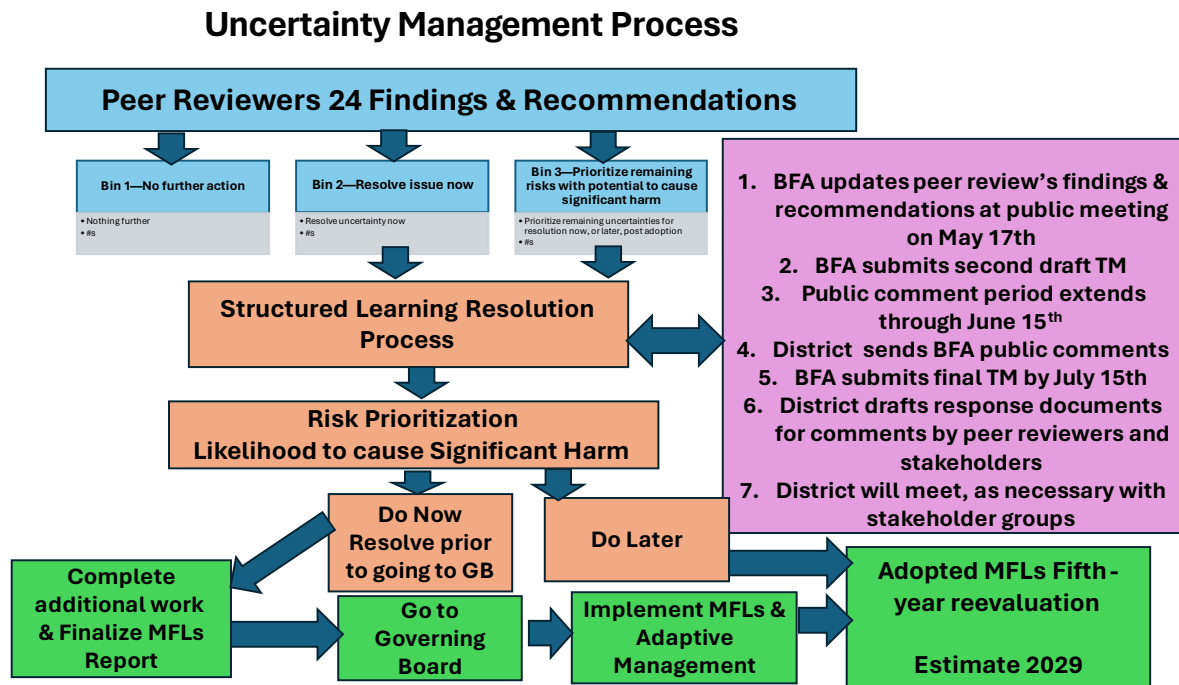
Uncertainty Management Process

Peer Reviewers 24 Findings & Recommendations

Bin 1—No further action

• Nothing further
• #s

Bin 2—Resolve issue now

• Resolve uncertainty now
• #s

Bin 3—Prioritize remaining risks with potential to cause significant harm

• Prioritize remaining uncertainties for resolution now, or later, post adoption
• #s

1. BFA updates peer review's findings & recommendations at public meeting on May 17th
2. BFA submits second draft TM
3. Public comment period extends through June 15$^{th}$
4. District sends BFA public comments
5. BFA submits final TM by July 15th
6. District drafts response documents for comments by peer reviewers and stakeholders
7. District will meet, as necessary with stakeholder groups

Structured Learning Resolution Process

Risk Prioritization
Likelihood to cause Significant Harm

Do Now
Resolve prior to going to GB

Do Later

Complete additional work & Finalize MFLs Report

Go to Governing Board

Implement MFLs & Adaptive Management

Adopted MFLs Fifth - year reevaluation

Estimate 2029